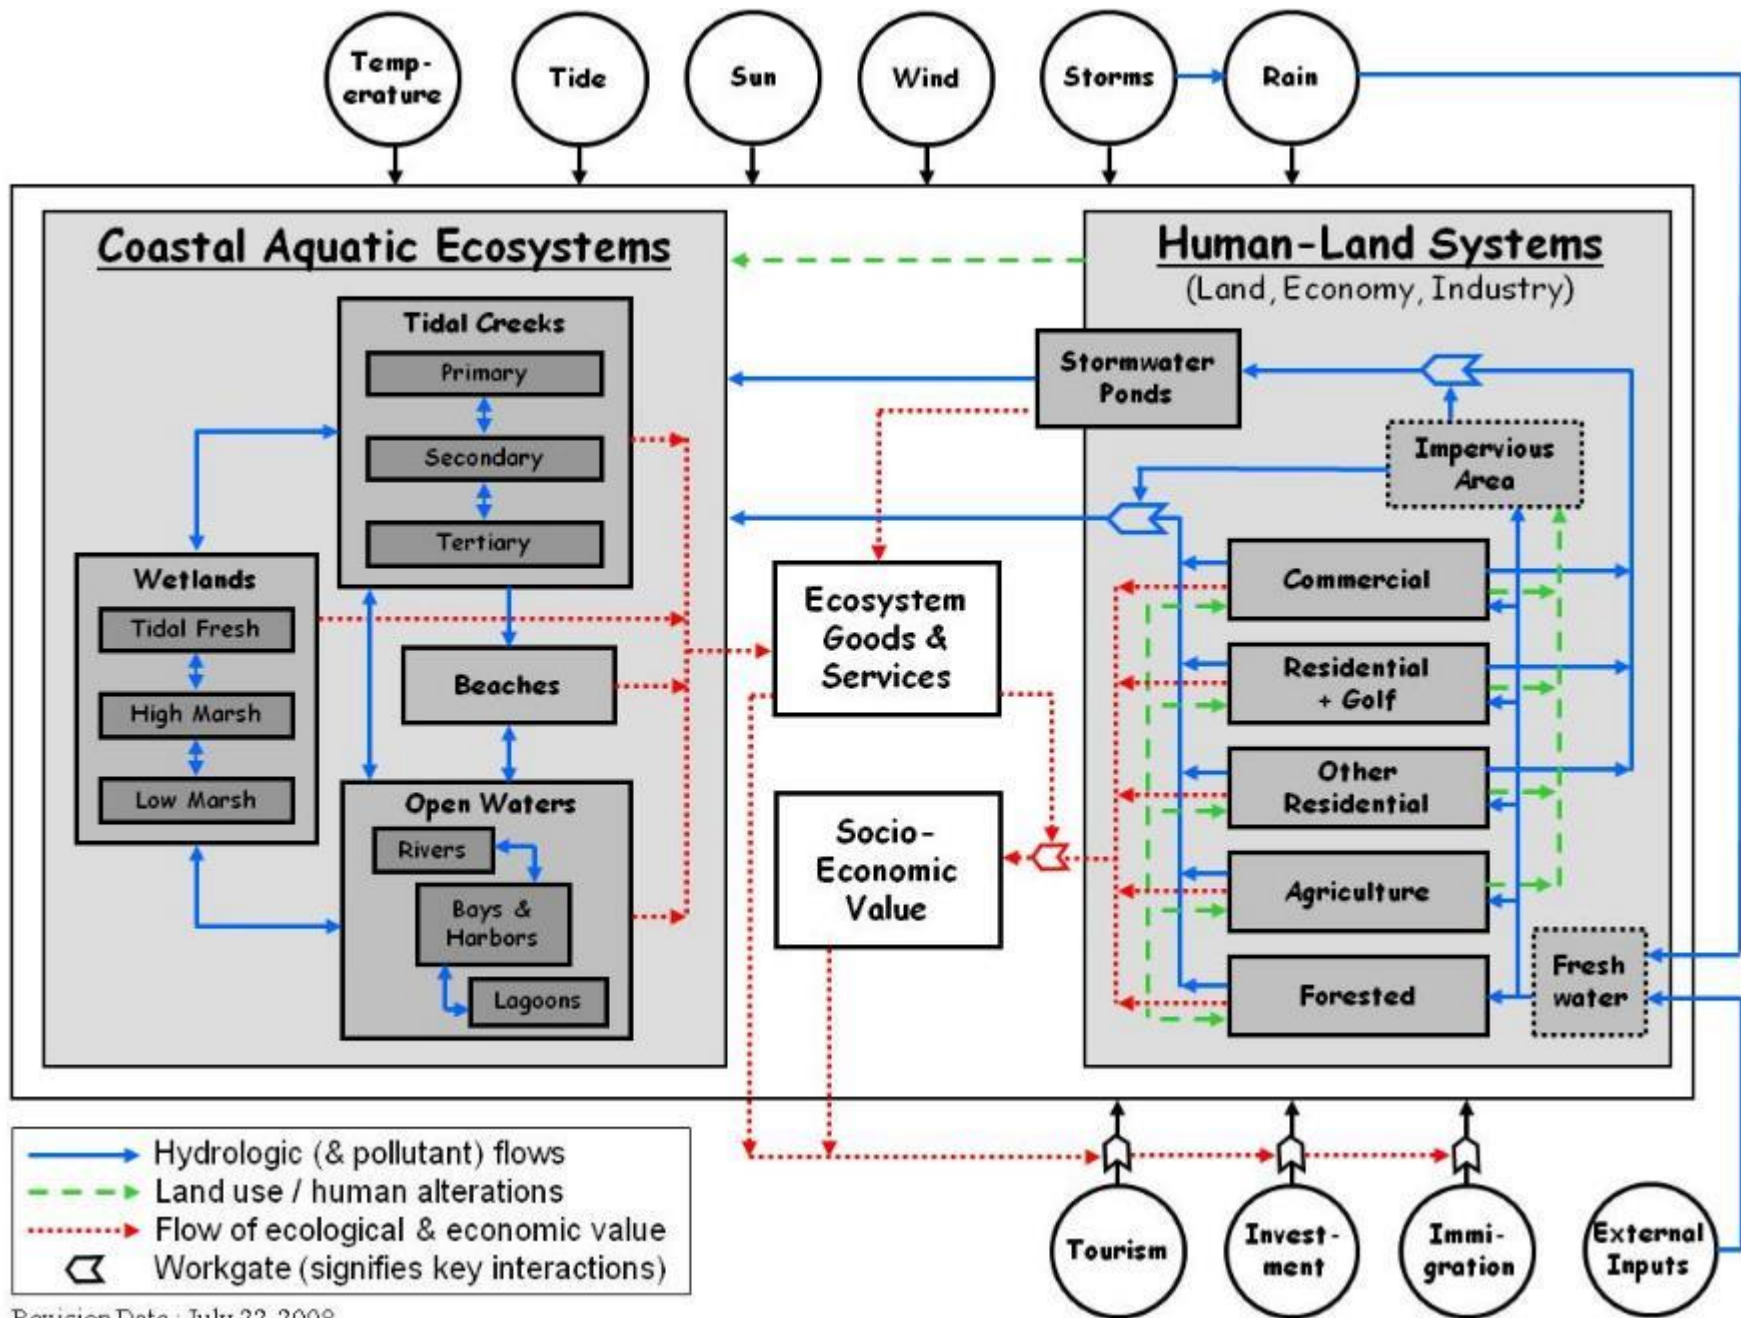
Temperature

Tide

Sun

Wind

Storms

Rain

Coastal Aquatic Ecosystems

Tidal Creeks

Primary

Secondary

Tertiary

Wetlands

Tidal Fresh

High Marsh

Low Marsh

Beaches

Open Waters

Rivers

Bays & Harbors

Lagoons

Ecosystem Goods & Services

Socio-Economic Value

Human-Land Systems

(Land, Economy, Industry)

Stormwater Ponds

Impervious Area

Commercial

Residential + Golf

Other Residential

Agriculture

Forested

Fresh water

Hydrologic (& pollutant) flows

Land use / human alterations

Flow of ecological & economic value

Workgate (signifies key interactions)

Tourism

Investment

Immigration

External Inputs

Revision Date: July 22, 2008